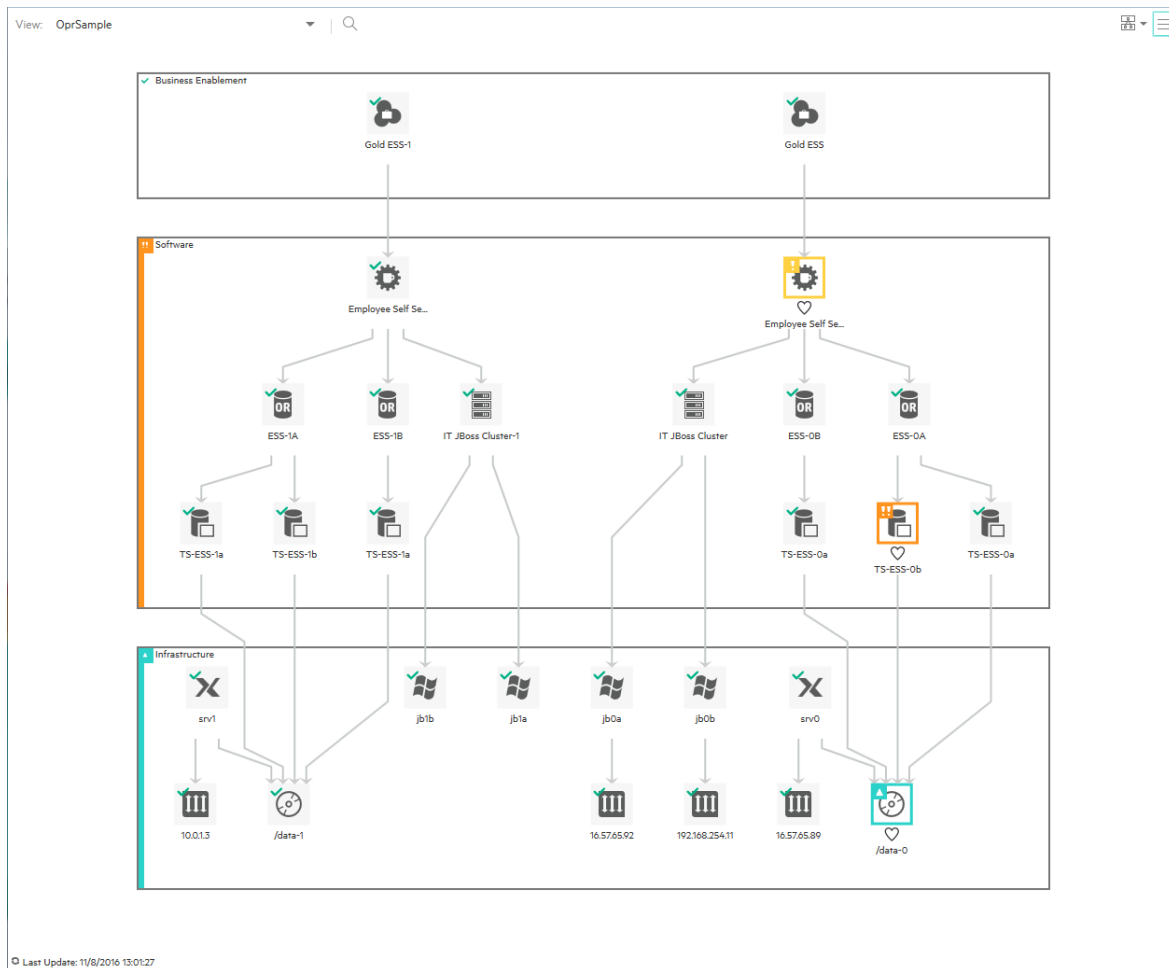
View: OprSample

Business Enablement

Gold ESS-1

Gold ESS

Software

Employee Self Se...

Employee Self Se...

ESS-1A

ESS-1B

IT JBoss Cluster-1

IT JBoss Cluster

ESS-0B

ESS-0A

TS-ESS-1a

TS-ESS-1b

TS-ESS-1a

TS-ESS-0a

TS-ESS-0b

TS-ESS-0a

Infrastructure

srv1

jb1b

jb1a

jb0a

jb0b

srv0

10.0.1.3

/data-1

16.57.65.92

192.168.254.11

16.57.65.89

/data-0

Last Update: 11/8/2016 13:01:27